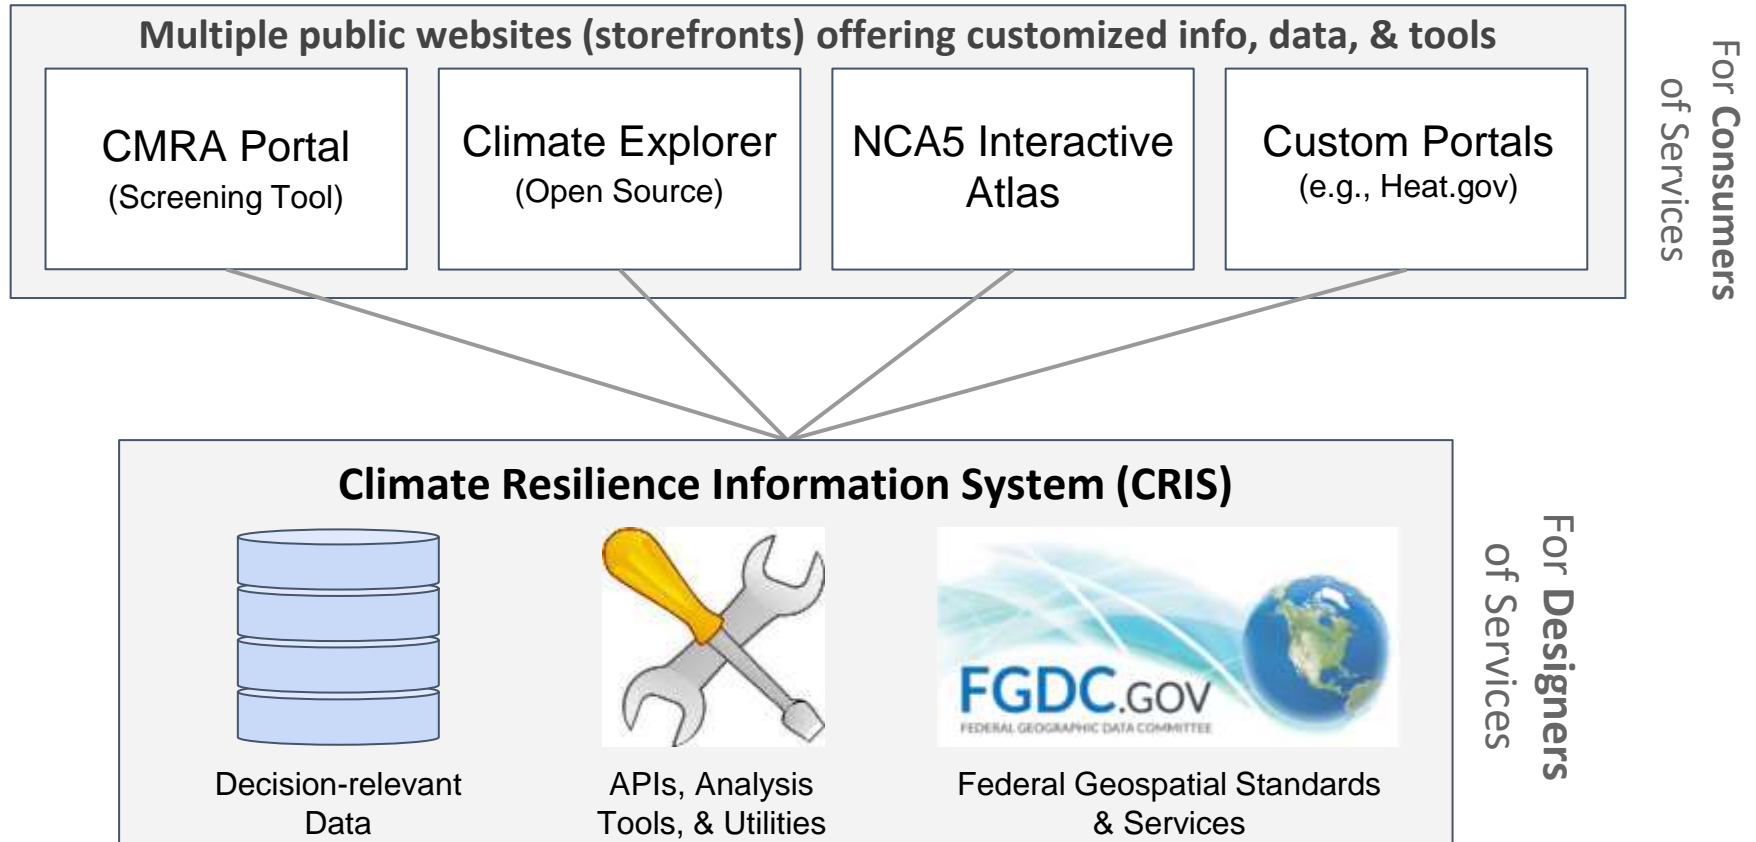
Multiple public websites (storefronts) offering customized info, data, & tools

CMRA Portal
(Screening Tool)

Climate Explorer
(Open Source)

NCA5 Interactive Atlas

Custom Portals
(e.g., Heat.gov)

For Consumers of Services

Climate Resilience Information System (CRIS)

Decision-relevant Data

APIs, Analysis Tools, & Utilities

FGDC.GOV
FEDERAL GEOGRAPHIC DATA COMMITTEE

Federal Geospatial Standards & Services

For Designers of Services